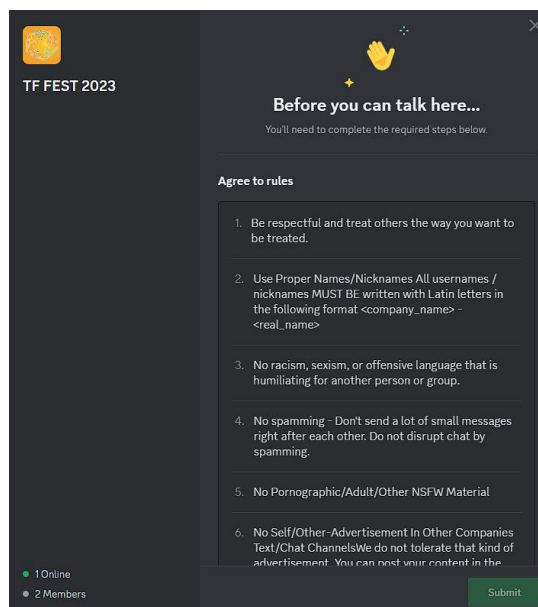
TF FEST 2023

Before you can talk here...

You'll need to complete the required steps below.

Agree to rules

1. Be respectful and treat others the way you want to be treated.

2. Use Proper Names/Nicknames All usernames / nicknames MUST BE written with Latin letters in the following format <company_name> - <real_name>

3. No racism, sexism, or offensive language that is humiliating for another person or group.

4. No spamming - Don't send a lot of small messages right after each other. Do not disrupt chat by spamming.

5. No Pornographic/Adult/Other NSFW Material

6. No Self/Other-Advertisement In Other Companies Text/Chat ChannelsWe do not tolerate that kind of advertisement. You can post your content in the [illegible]

1 Online
2 Members

Submit